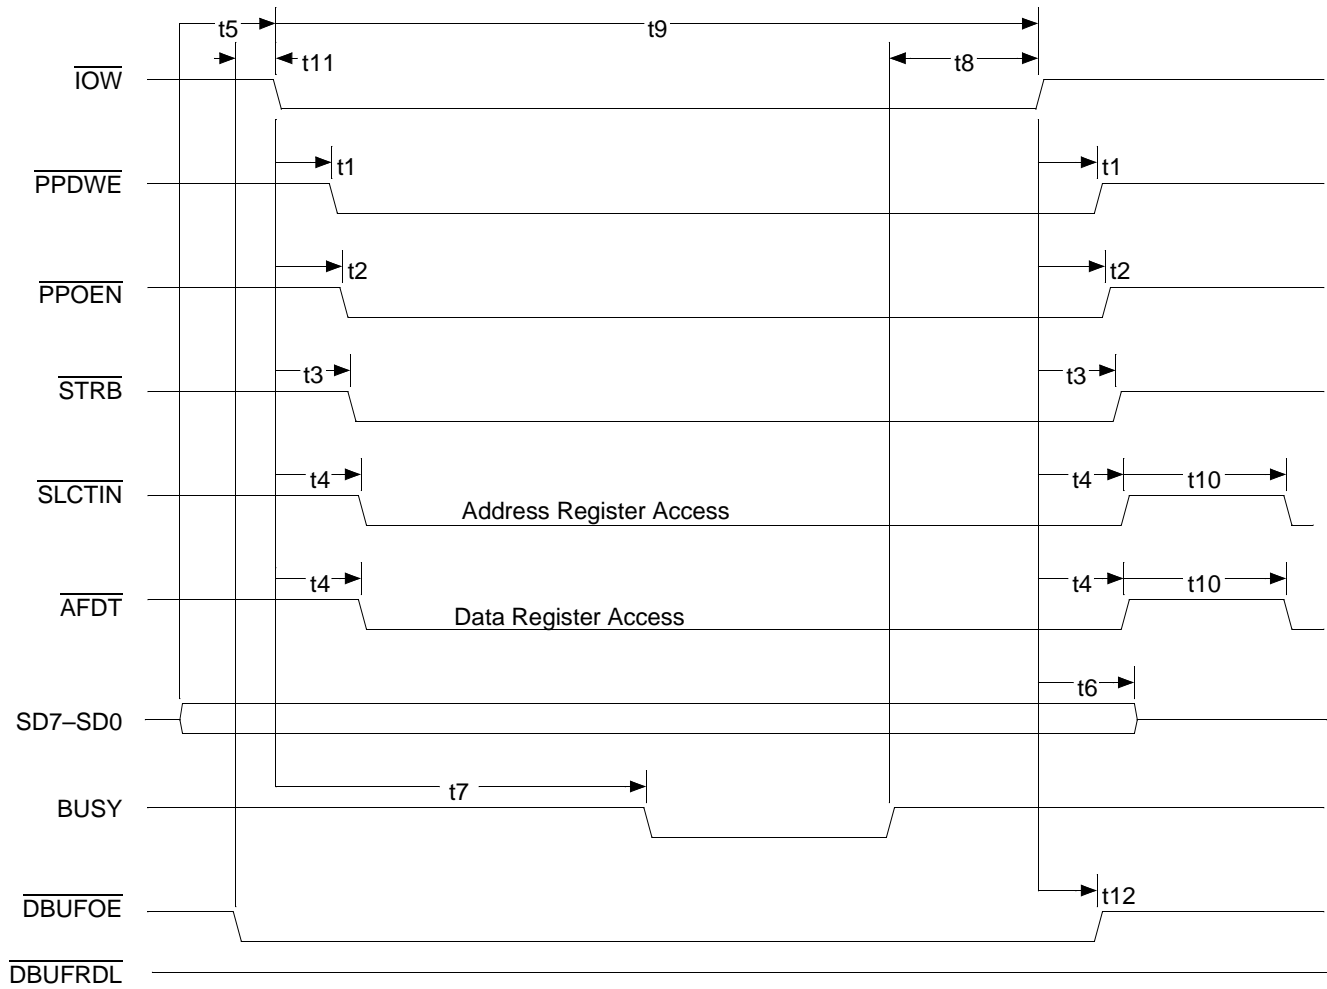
t5
t9
t11
t8
$\overline{IOW}$
t1
t1
$\overline{PPDWE}$
t2
t2
$\overline{PPOEN}$
t3
t3
$\overline{STRB}$
t4
t4
t10
$\overline{SLCTIN}$
Address Register Access
t4
t4
t10
$\overline{AFDT}$
Data Register Access
t6
SD7–SD0
t7
BUSY
t12
$\overline{DBUFOE}$
$\overline{DBUFRDL}$